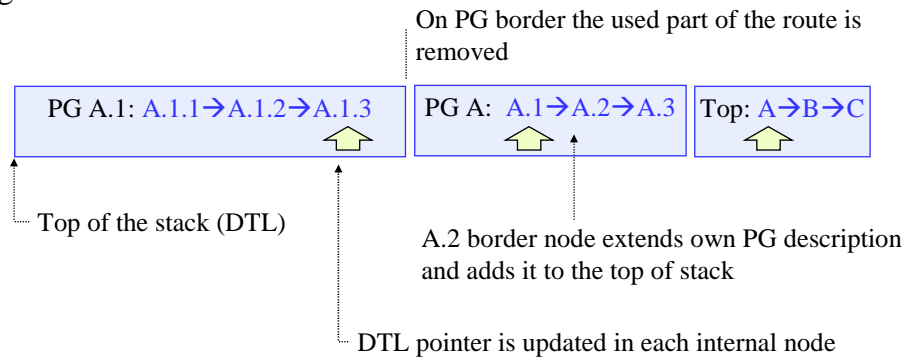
On PG border the used part of the route is removed

PG A.1: A.1.1→A.1.2→A.1.3

PG A: A.1→A.2→A.3

Top: A→B→C

Top of the stack (DTL)

A.2 border node extends own PG description and adds it to the top of stack

DTL pointer is updated in each internal node